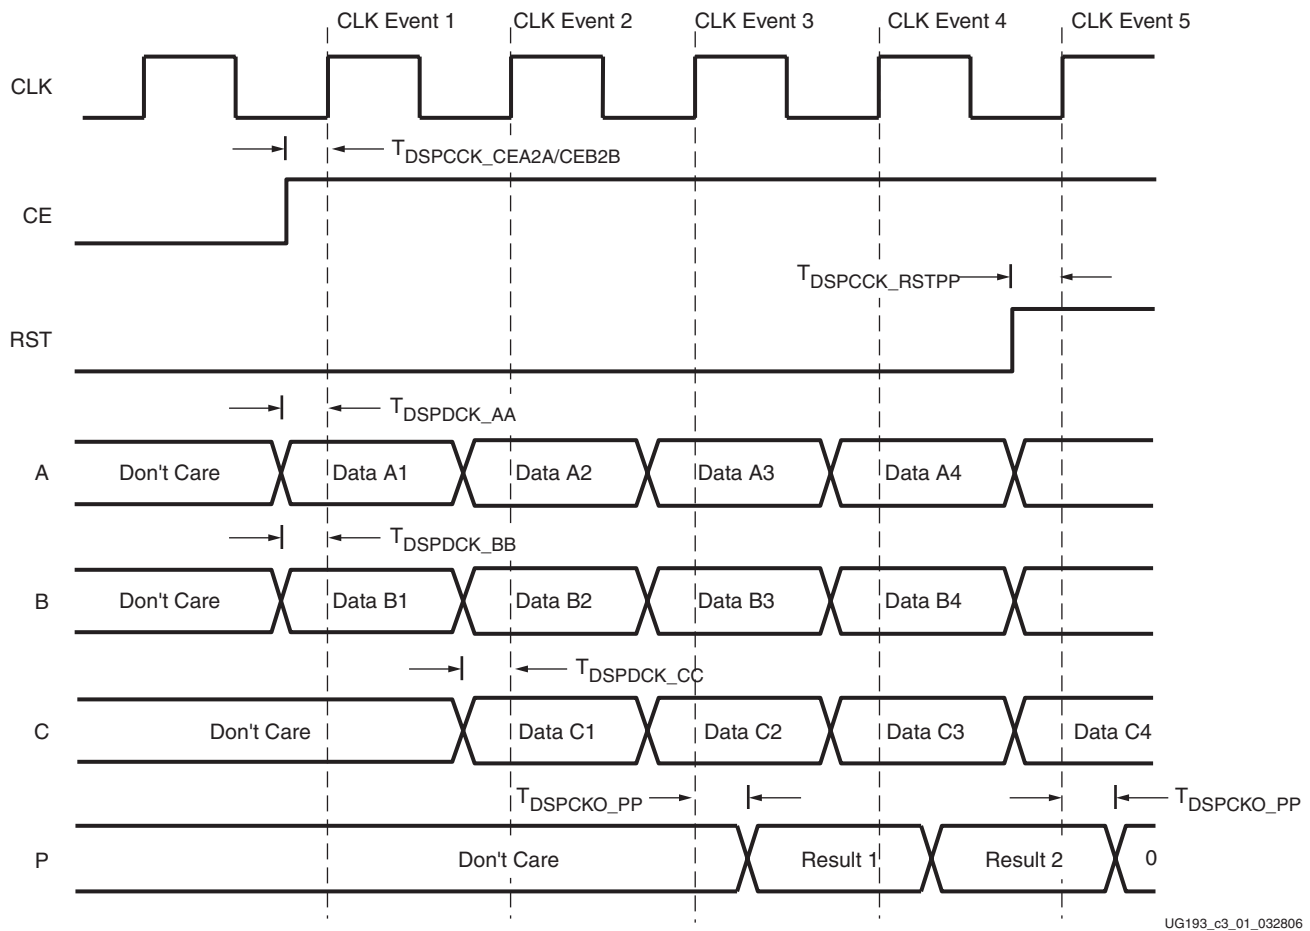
CLK Event 1 CLK Event 2 CLK Event 3 CLK Event 4 CLK Event 5

CLK

$T_{DSPCCK\_CEA2A/CEB2B}$

CE

$T_{DSPCCK\_RSTPP}$

RST

$T_{DSPDCK\_AA}$

A Don't Care Data A1 Data A2 Data A3 Data A4

$T_{DSPDCK\_BB}$

B Don't Care Data B1 Data B2 Data B3 Data B4

$T_{DSPDCK\_CC}$

C Don't Care Data C1 Data C2 Data C3 Data C4

$T_{DSPCKO\_PP}$ $T_{DSPCKO\_PP}$

P Don't Care Result 1 Result 2 0

UG193_c3_01_032806